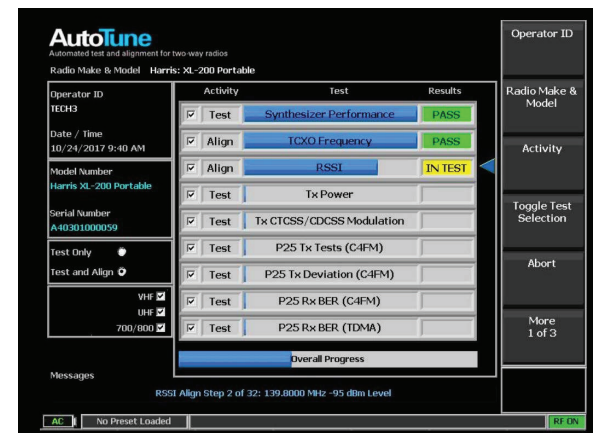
AutoTune
Automated test and alignment for two-way radios
Radio Make & Model Harris: XL-200 Portable

Operator ID
TECH3

Date / Time
10/24/2017 9:40 AM

Model Number
Harris XL-200 Portable

Serial Number
A40301000059

Test Only
Test and Align

VHF ☑
UHF ☑
700/800 ☑

| | Activity | Test | Results |
|---|---|---|---|
| ☑ | Test | Synthesizer Performance | PASS |
| ☑ | Align | TCXO Frequency | PASS |
| ☑ | Align | RSSI | IN TEST |
| ☑ | Test | Tx Power | |
| ☑ | Test | Tx CTCSS/CDCSS Modulation | |
| ☑ | Test | P25 Tx Tests (C4FM) | |
| ☑ | Test | P25 Tx Deviation (C4FM) | |
| ☑ | Test | P25 Rx BER (C4FM) | |
| ☑ | Test | P25 Rx BER (TDMA) | |

Overall Progress

Messages
RSSI Align Step 2 of 32: 139.8000 MHz -95 dBm Level

Operator ID
Radio Make & Model
Activity
Toggle Test Selection
Abort
More 1 of 3

AC
No Preset Loaded
RF ON